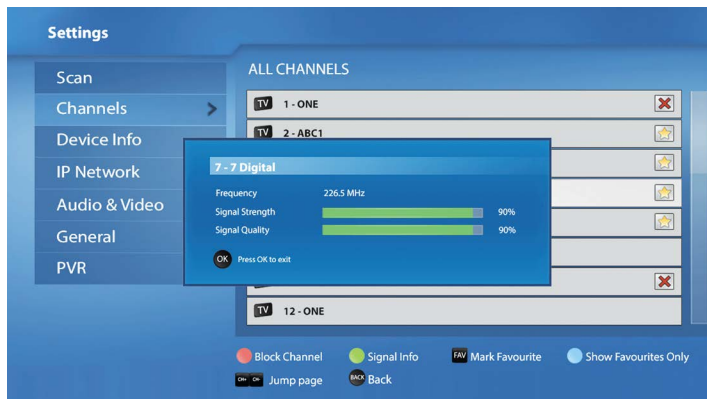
Settings

Scan
Channels
Device Info
IP Network
Audio & Video
General
PVR

ALL CHANNELS

TV 1 - ONE
TV 2 - ABC1

7 - 7 Digital

Frequency 226.5 MHz
Signal Strength 90%
Signal Quality 90%

OK Press OK to exit

TV 12 - ONE

Block Channel
Signal Info
FAV Mark Favourite
Show Favourites Only
CH+ CH- Jump page
BACK Back